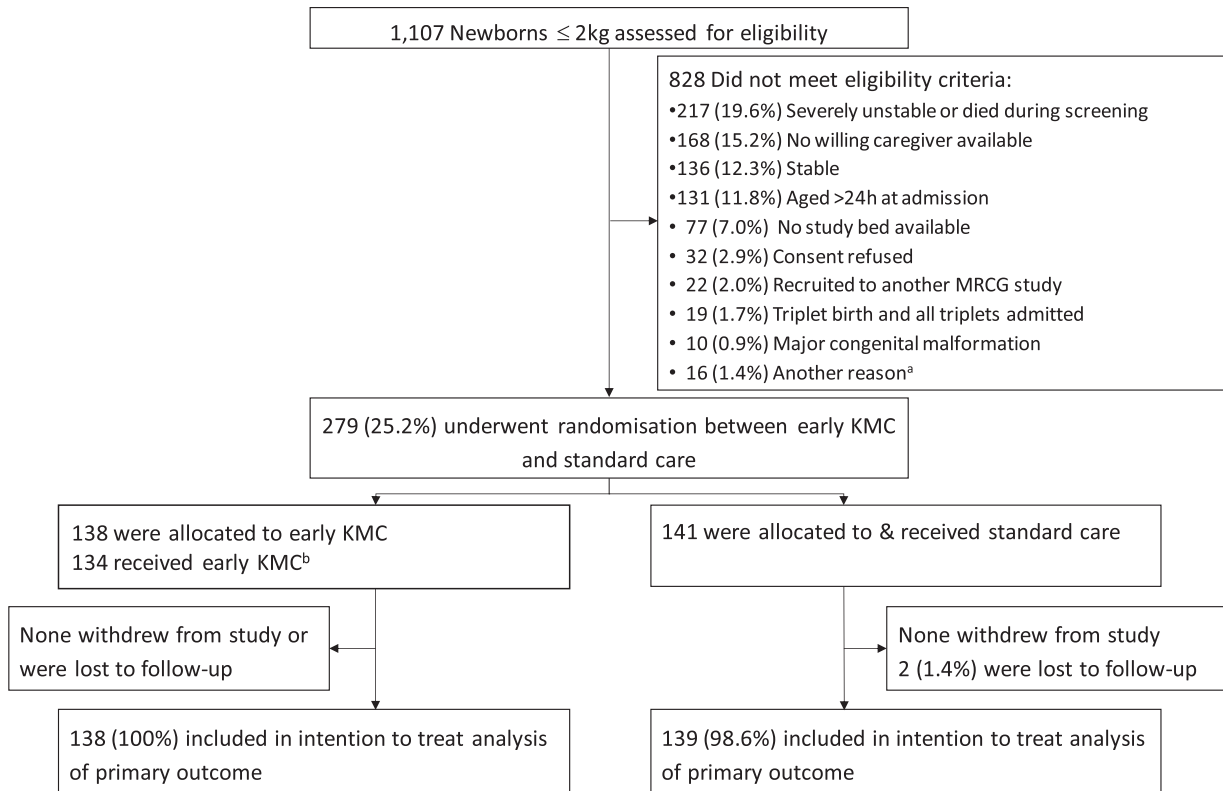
1,107 Newborns $\leq$ 2kg assessed for eligibility

828 Did not meet eligibility criteria:
•217 (19.6%) Severely unstable or died during screening
•168 (15.2%) No willing caregiver available
•136 (12.3%) Stable
•131 (11.8%) Aged >24h at admission
• 77 (7.0%) No study bed available
• 32 (2.9%) Consent refused
• 22 (2.0%) Recruited to another MRCG study
• 19 (1.7%) Triplet birth and all triplets admitted
• 10 (0.9%) Major congenital malformation
• 16 (1.4%) Another reason$^{a}$

279 (25.2%) underwent randomisation between early KMC and standard care

138 were allocated to early KMC
134 received early KMC$^{b}$

141 were allocated to & received standard care

None withdrew from study or were lost to follow-up

None withdrew from study
2 (1.4%) were lost to follow-up

138 (100%) included in intention to treat analysis of primary outcome

139 (98.6%) included in intention to treat analysis of primary outcome